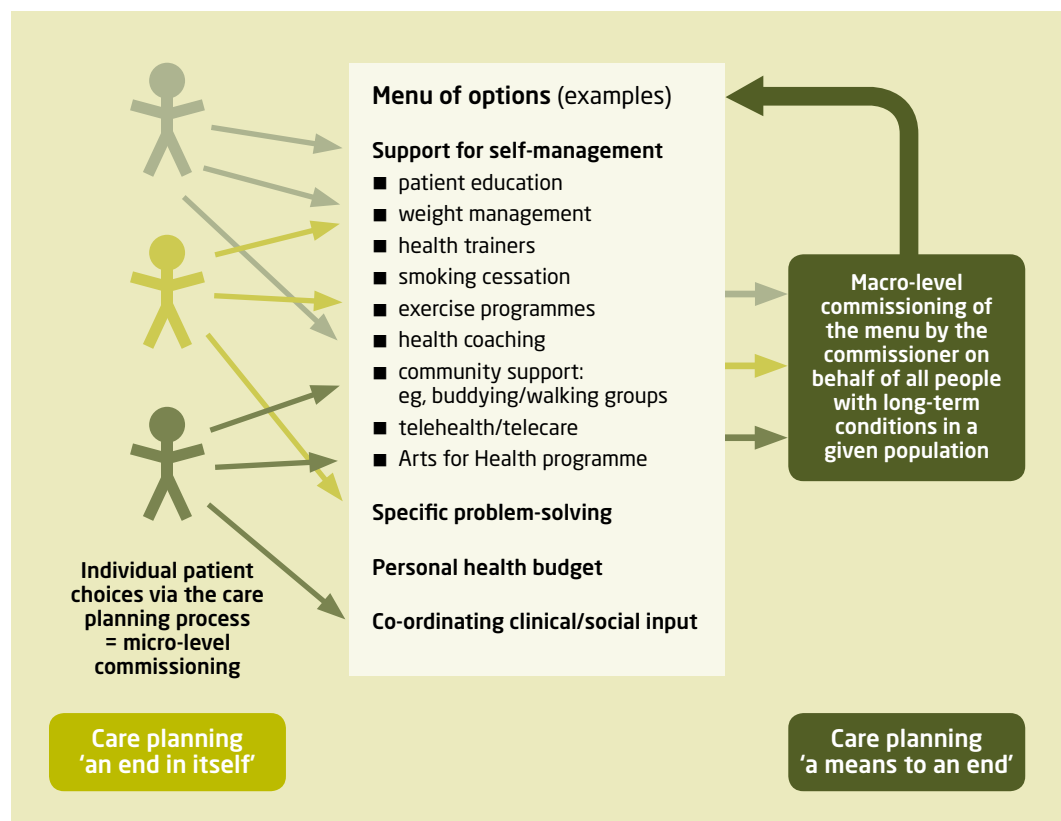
Menu of options (examples)

Support for self-management
■ patient education
■ weight management
■ health trainers
■ smoking cessation
■ exercise programmes
■ health coaching
■ community support: eg, buddying/walking groups
■ telehealth/telecare
■ Arts for Health programme

Specific problem-solving

Personal health budget

Co-ordinating clinical/social input

Macro-level commissioning of the menu by the commissioner on behalf of all people with long-term conditions in a given population

Individual patient choices via the care planning process = micro-level commissioning

Care planning 'an end in itself'

Care planning 'a means to an end'